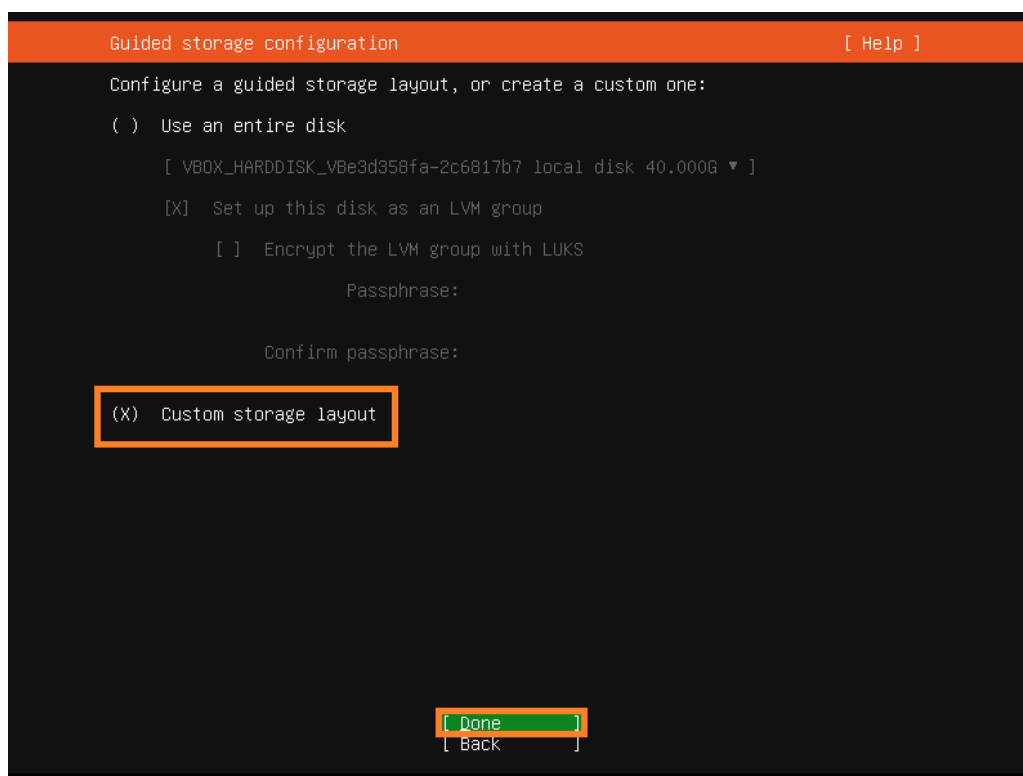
Guided storage configuration [ Help ]

Configure a guided storage layout, or create a custom one:

( ) Use an entire disk

[ VBOX_HARDDISK_VBe3d358fa-2c6817b7 local disk 40.000G ▼ ]

[X] Set up this disk as an LVM group

[ ] Encrypt the LVM group with LUKS

Passphrase:

Confirm passphrase:

(X) Custom storage layout

[ Done ]
[ Back ]